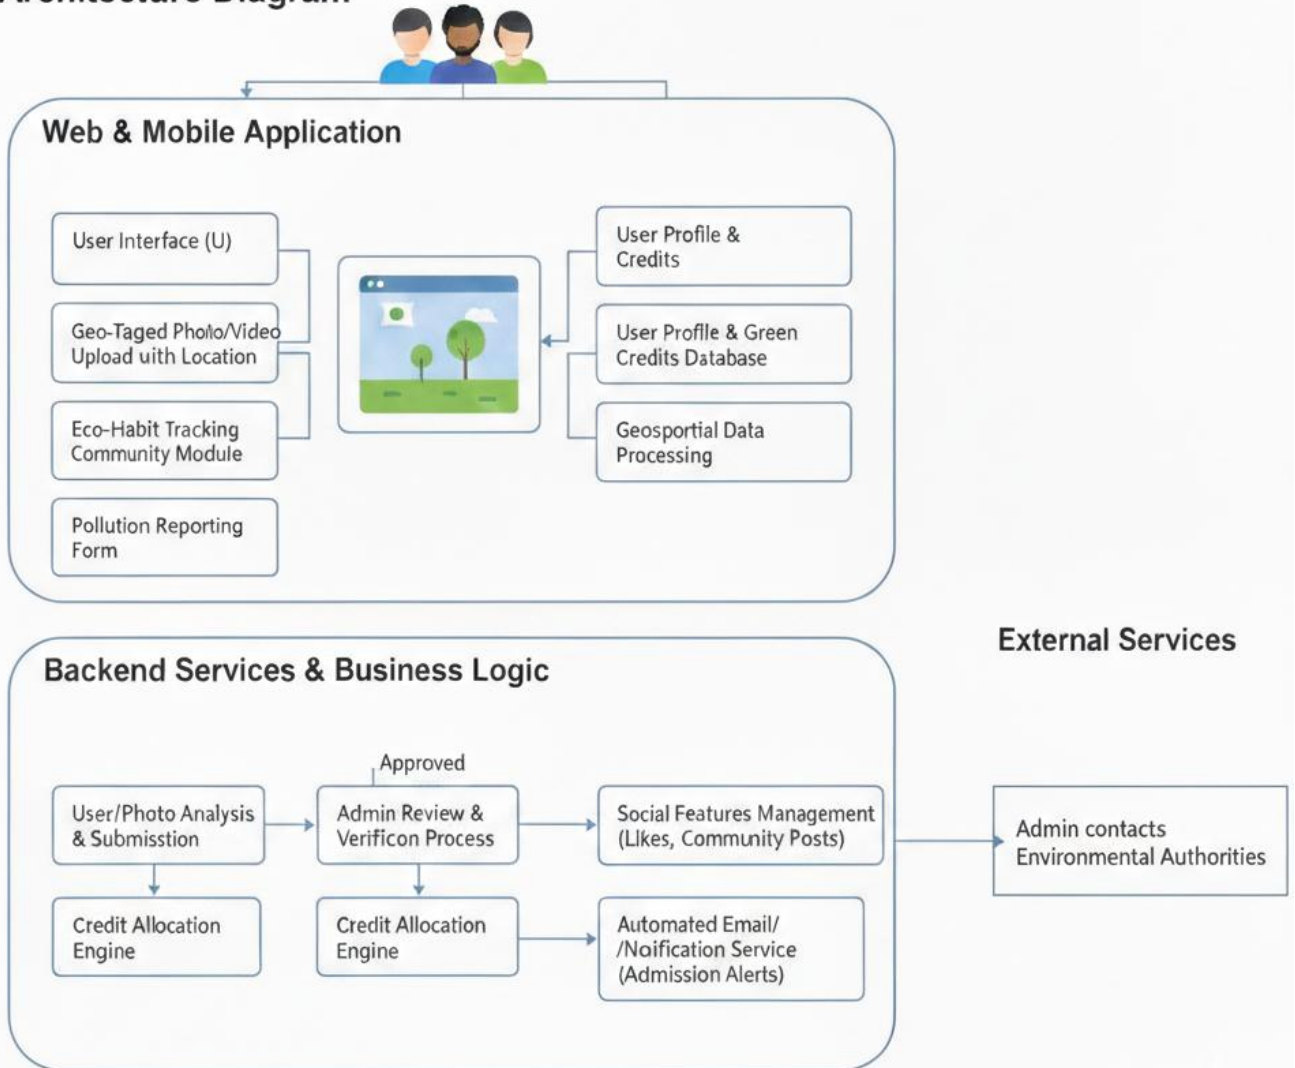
Architecture Diagram

Web & Mobile Application

User Interface (U)

Geo-Taged Photo/Video Upload uith Location

Eco-Habit Tracking Community Module

Pollution Reporting Form

User Profile & Credits

User Profile & Green Credits Database

Geosportial Data Processing

Backend Services & Business Logic

External Services

Approved

User/Photo Analysis & Submisstion

Admin Review & Verificon Process

Social Features Management (Llkes, Community Posts)

Admin contacts Environmental Authorities

Credit Allocation Engine

Credit Allocation Engine

Automated Email/ /Noification Service (Admission Alerts)